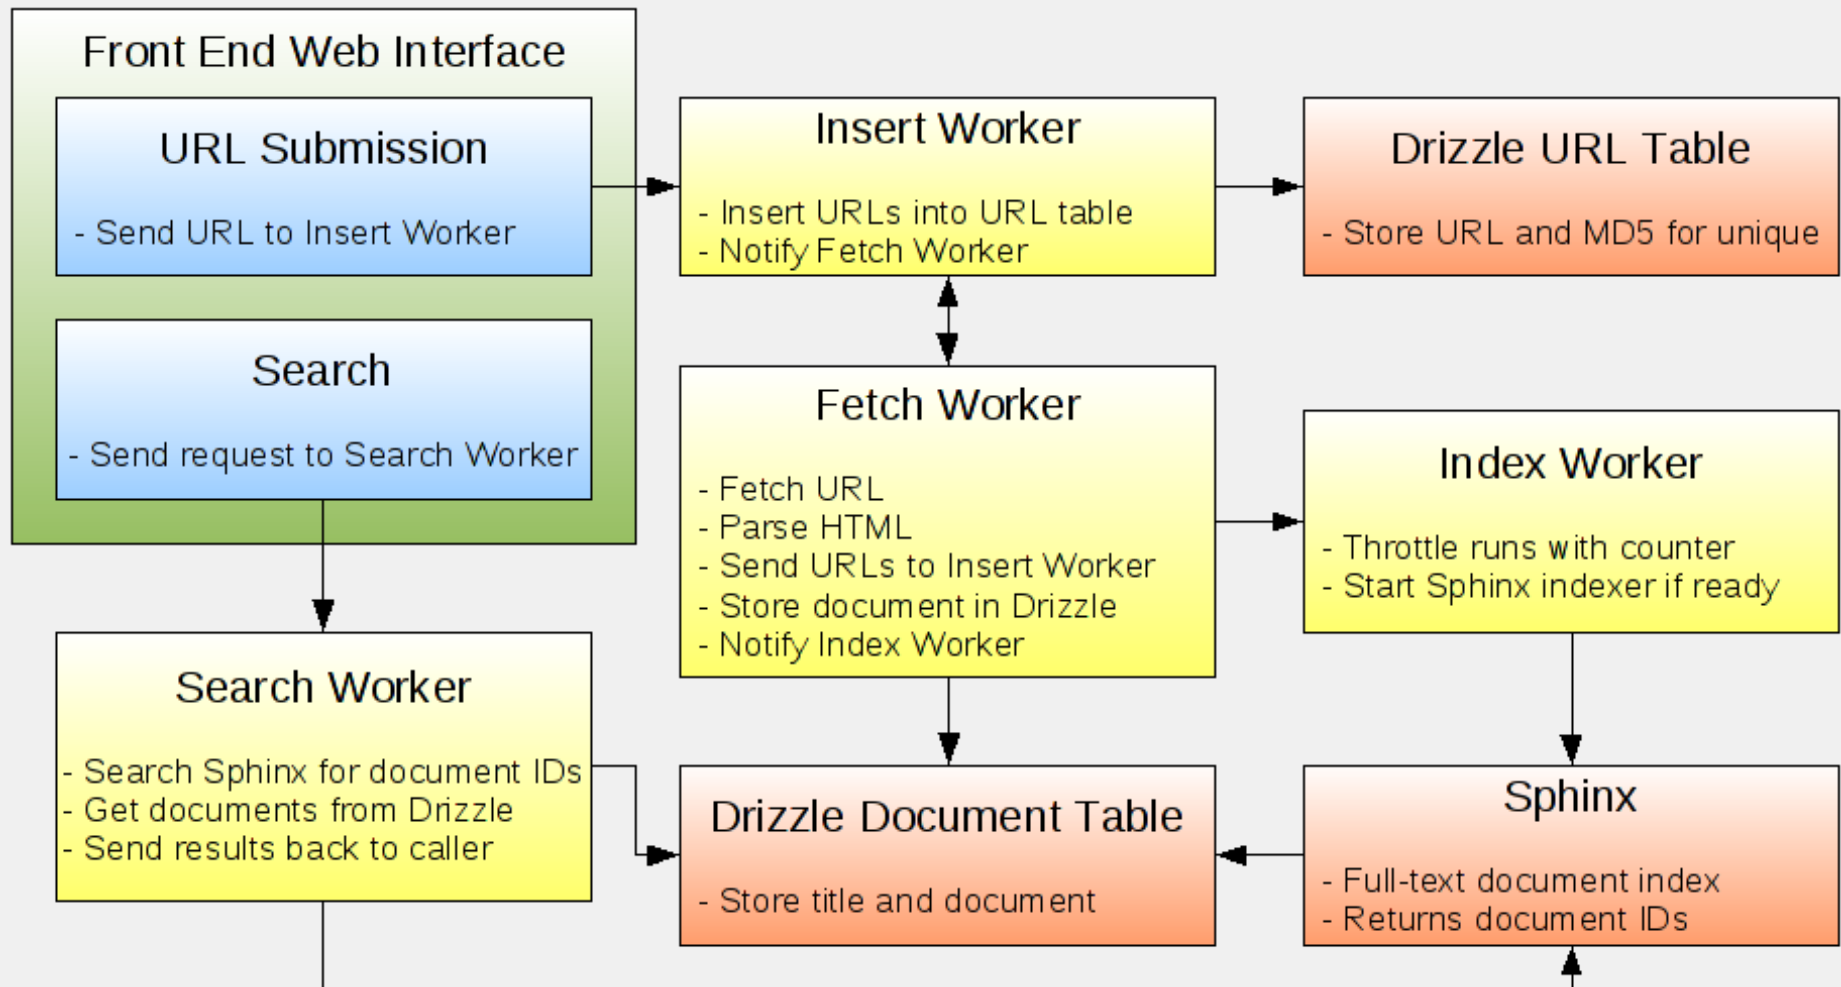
Front End Web Interface

URL Submission

- Send URL to Insert Worker

Search

- Send request to Search Worker

Insert Worker

- Insert URLs into URL table
- Notify Fetch Worker

Drizzle URL Table

- Store URL and MD5 for unique

Fetch Worker

- Fetch URL
- Parse HTML
- Send URLs to Insert Worker
- Store document in Drizzle
- Notify Index Worker

Index Worker

- Throttle runs with counter
- Start Sphinx indexer if ready

Search Worker

- Search Sphinx for document IDs
- Get documents from Drizzle
- Send results back to caller

Drizzle Document Table

- Store title and document

Sphinx

- Full-text document index
- Returns document IDs